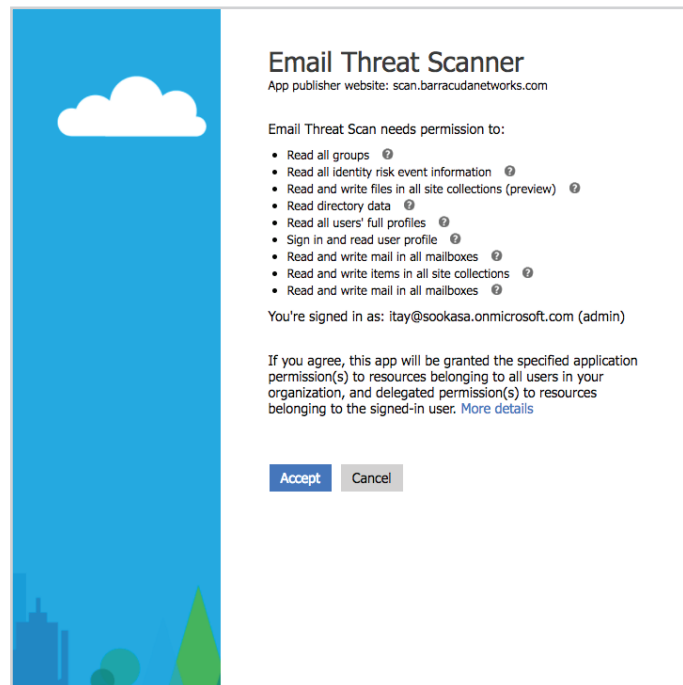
Email Threat Scanner
App publisher website: scan.barracudanetworks.com

Email Threat Scan needs permission to:

- Read all groups ?
- Read all identity risk event information ?
- Read and write files in all site collections (preview) ?
- Read directory data ?
- Read all users' full profiles ?
- Sign in and read user profile ?
- Read and write mail in all mailboxes ?
- Read and write items in all site collections ?
- Read and write mail in all mailboxes ?

You're signed in as: itay@sookasa.onmicrosoft.com (admin)

If you agree, this app will be granted the specified application permission(s) to resources belonging to all users in your organization, and delegated permission(s) to resources belonging to the signed-in user. More details

Accept Cancel